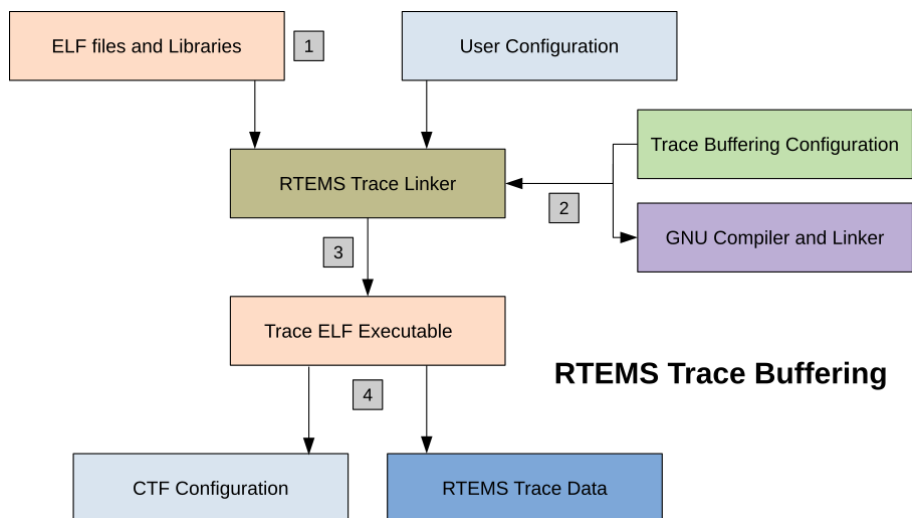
ELF files and Libraries

1

User Configuration

Trace Buffering Configuration

RTEMS Trace Linker

2

GNU Compiler and Linker

3

Trace ELF Executable

RTEMS Trace Buffering

4

CTF Configuration

RTEMS Trace Data